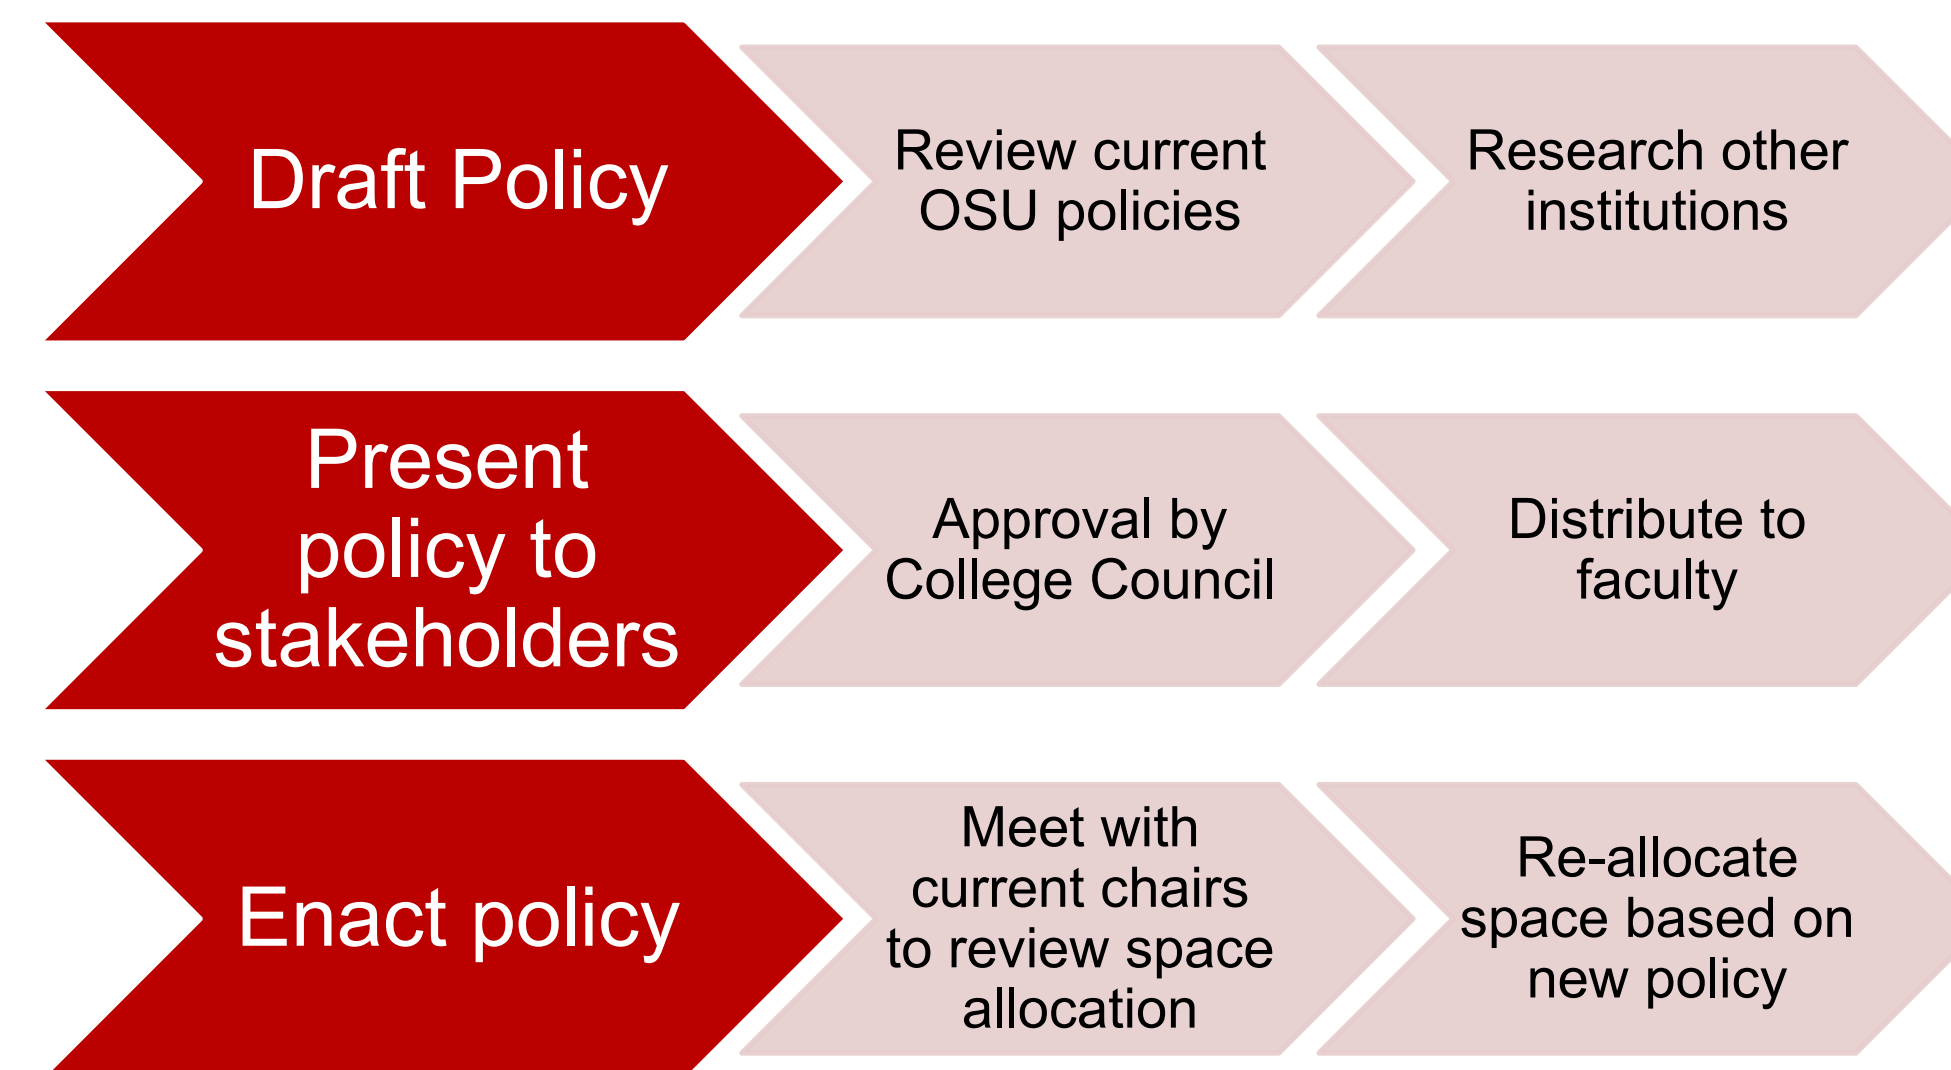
Draft Policy

Review current OSU policies

Research other institutions

Present policy to stakeholders

Approval by College Council

Distribute to faculty

Enact policy

Meet with current chairs to review space allocation

Re-allocate space based on new policy